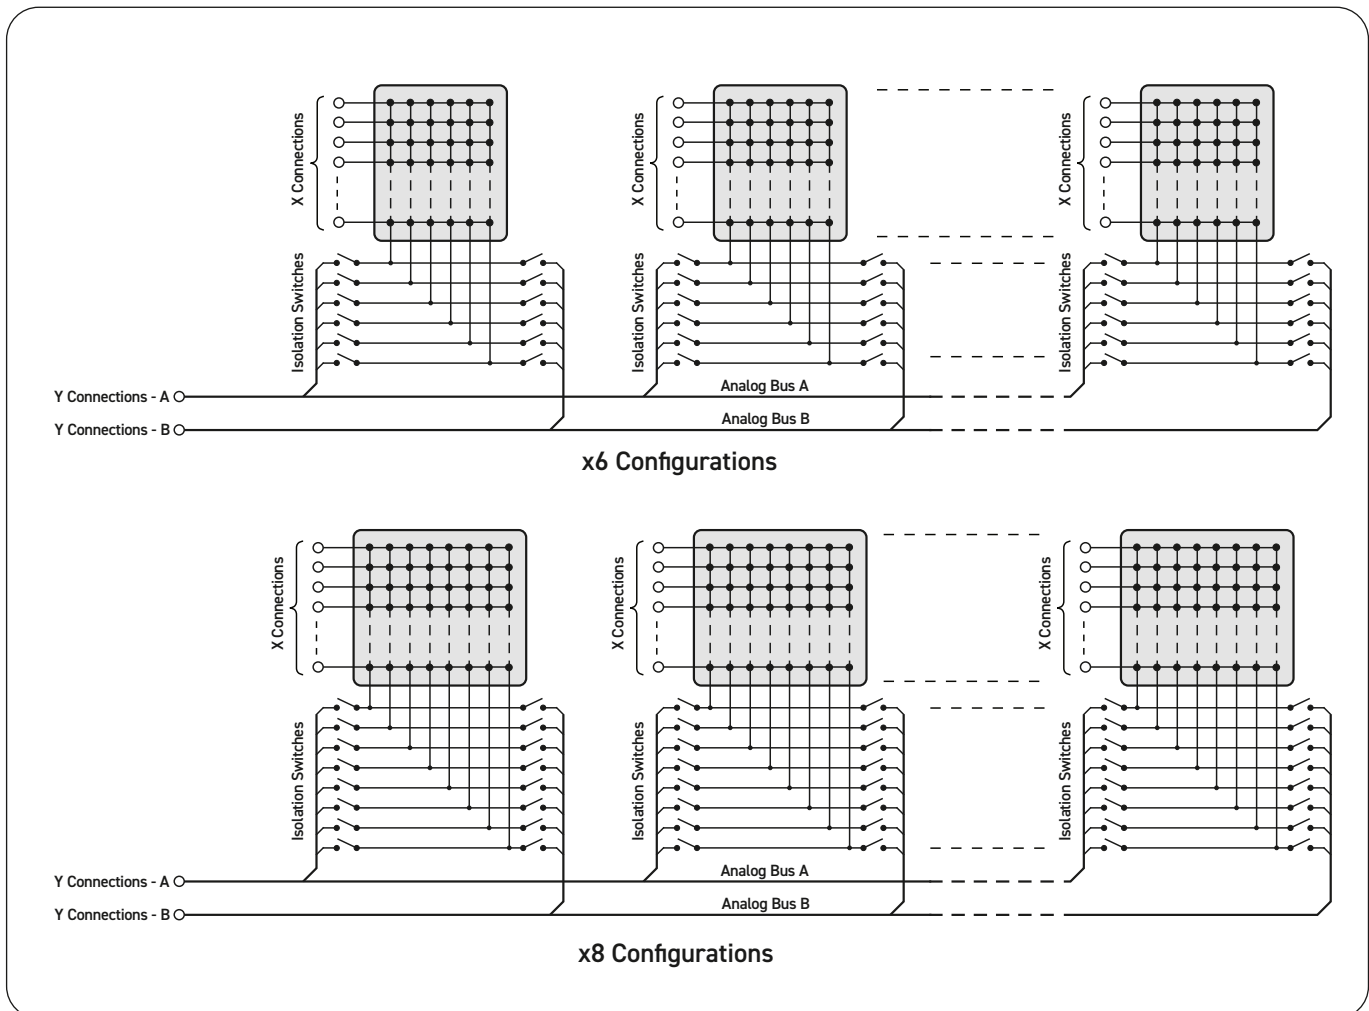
X Connections

X Connections

X Connections

Isolation Switches

Isolation Switches

Isolation Switches

Y Connections - A

Analog Bus A

Y Connections - B

Analog Bus B

x6 Configurations

X Connections

X Connections

X Connections

Isolation Switches

Isolation Switches

Isolation Switches

Y Connections - A

Analog Bus A

Y Connections - B

Analog Bus B

x8 Configurations